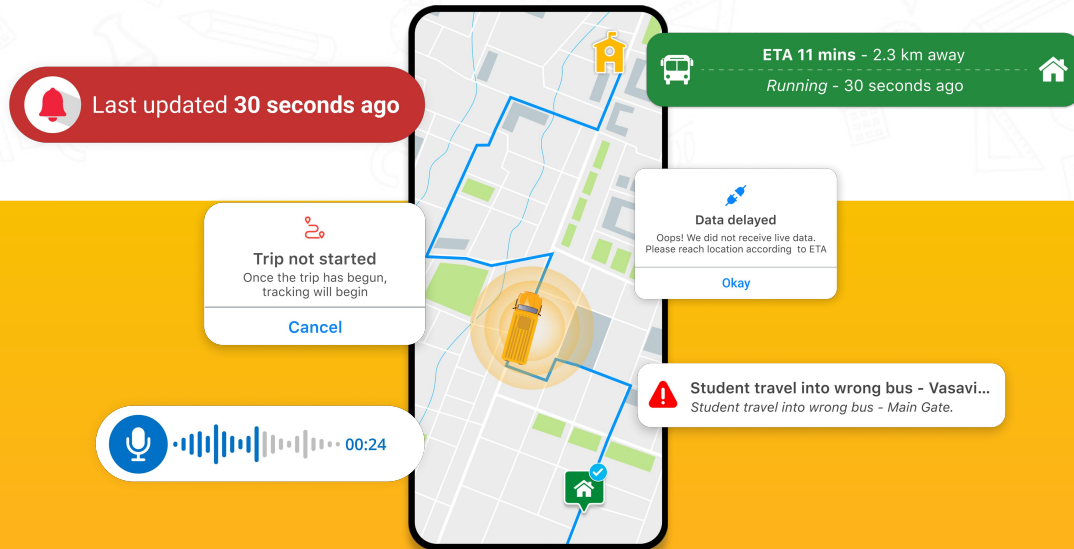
Last updated **30 seconds ago**

**ETA 11 mins** - 2.3 km away
*Running* - 30 seconds ago

Data delayed
Oops! We did not receive live data. Please reach location according to ETA
Okay

Trip not started
Once the trip has begun, tracking will begin
Cancel

Student travel into wrong bus - Vasavi...
*Student travel into wrong bus - Main Gate.*

00:24